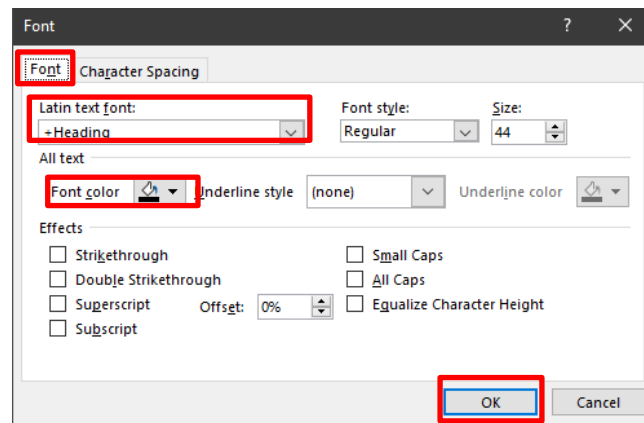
Font

?

Font
Character Spacing

Latin text font:
+Heading

Font style:
Regular

Size:
44

All text

Font color
Underline style
(none)
Underline color

Effects

Strikethrough
Double Strikethrough
Superscript
Offset:
0%
Subscript

Small Caps
All Caps
Equalize Character Height

OK
Cancel